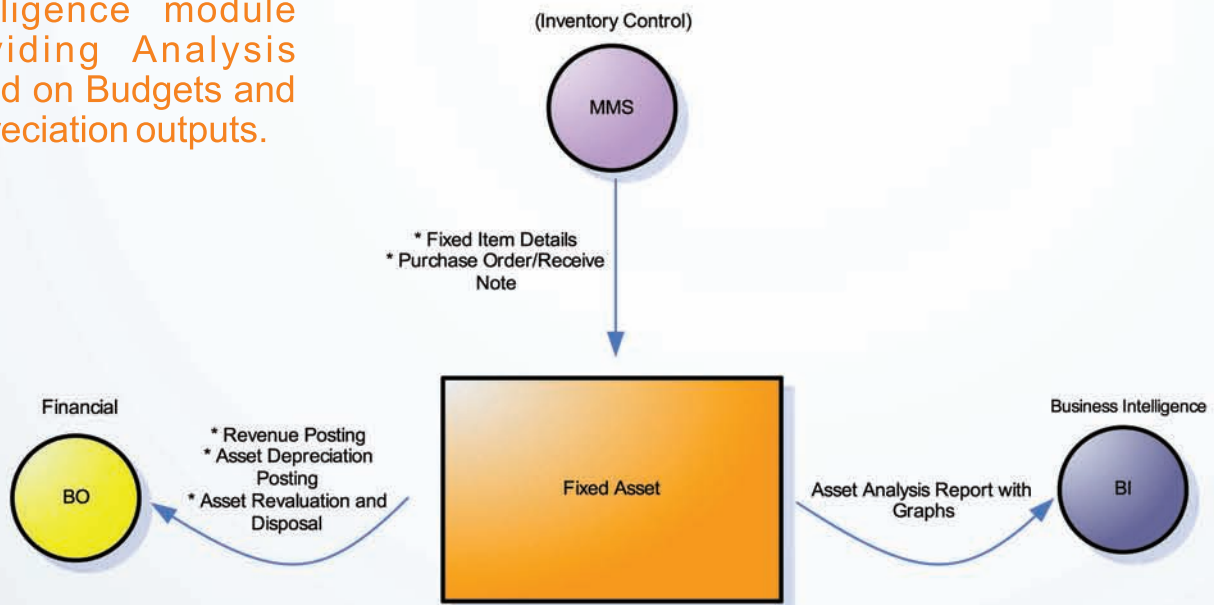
lligence module viding Analysis d on Budgets and reciation outputs.

(Inventory Control)

MMS

* Fixed Item Details
* Purchase Order/Receive Note

Financial

BO

* Revenue Posting
* Asset Depreciation Posting
* Asset Revaluation and Disposal

Fixed Asset

Asset Analysis Report with Graphs

Business Intelligence

BI